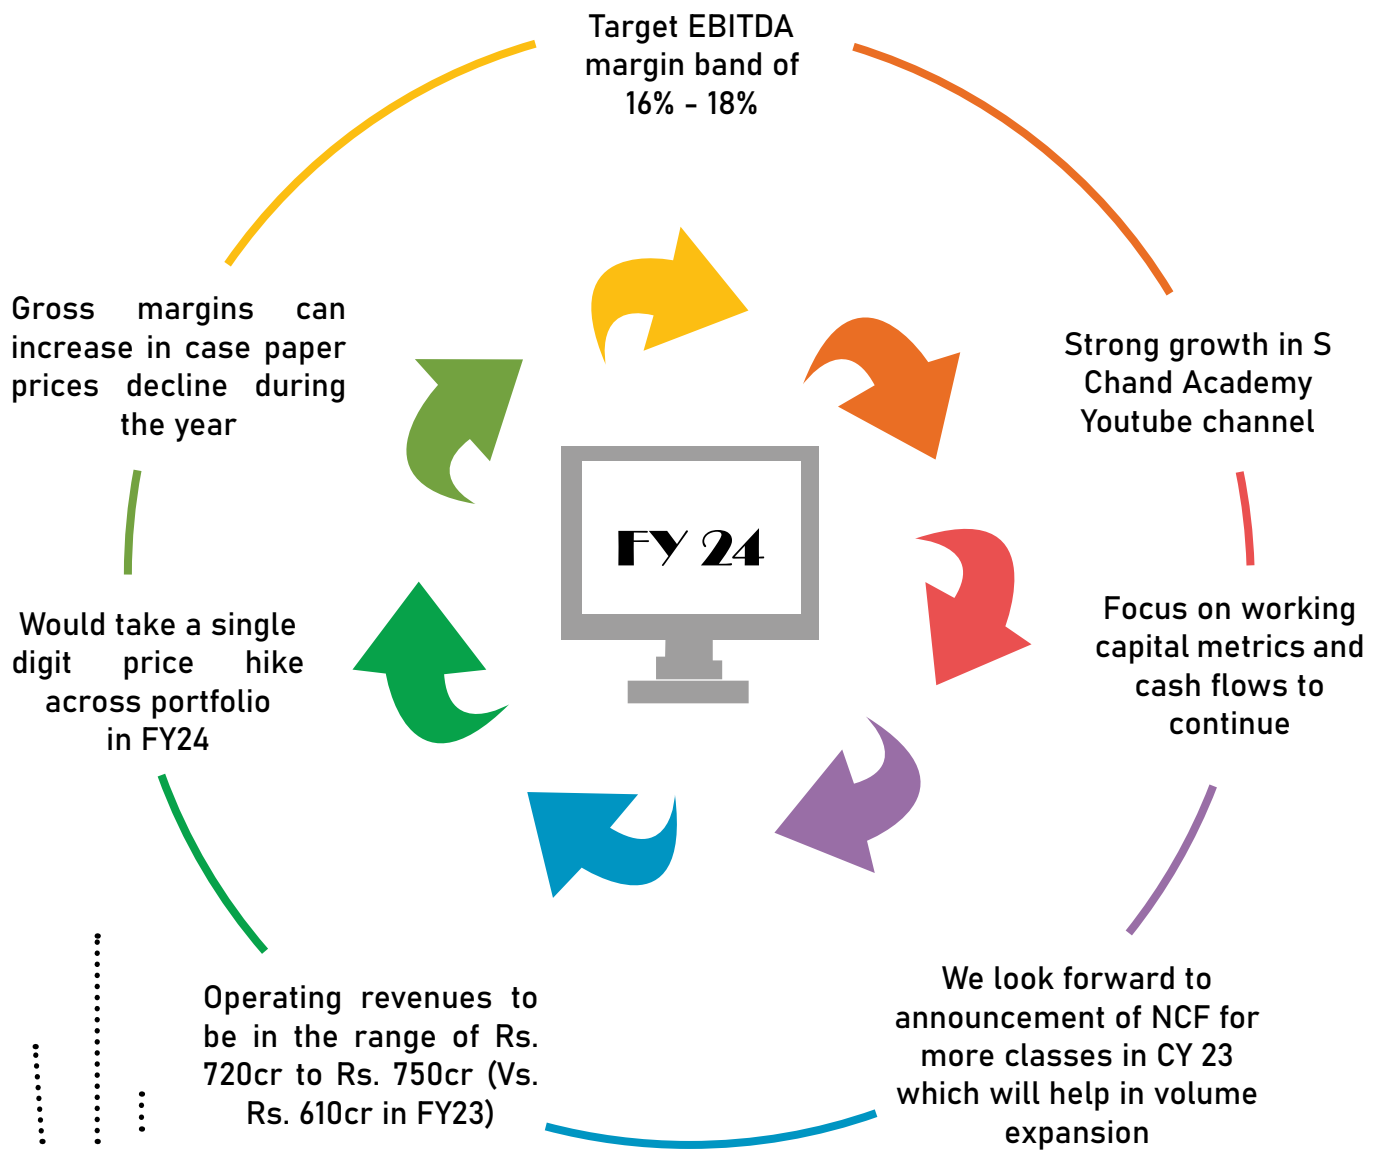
Target EBITDA margin band of 16% - 18%

Strong growth in S Chand Academy Youtube channel

Focus on working capital metrics and cash flows to continue

We look forward to announcement of NCF for more classes in CY 23 which will help in volume expansion

Operating revenues to be in the range of Rs. 720cr to Rs. 750cr (Vs. Rs. 610cr in FY23)

Would take a single digit price hike across portfolio in FY24

Gross margins can increase in case paper prices decline during the year

FY 24